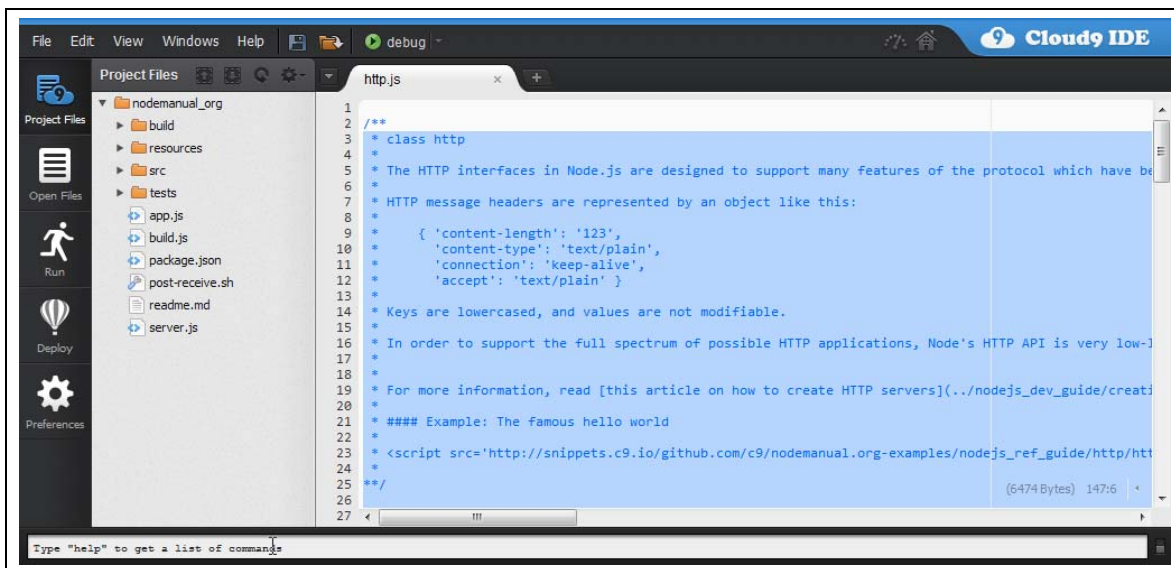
File Edit View Windows Help debug Cloud9 IDE

Project Files

Open Files

Run

Deploy

Preferences

Project Files

nodemanual_org
build
resources
src
tests
app.js
build.js
package.json
post-receive.sh
readme.md
server.js

http.js ×

1
2 /**
3 * class http
4 *
5 * The HTTP interfaces in Node.js are designed to support many features of the protocol which have be
6 *
7 * HTTP message headers are represented by an object like this:
8 *
9 *     { 'content-length': '123',
10 *       'content-type': 'text/plain',
11 *       'connection': 'keep-alive',
12 *       'accept': 'text/plain' }
13 *
14 * Keys are lowercased, and values are not modifiable.
15 *
16 * In order to support the full spectrum of possible HTTP applications, Node's HTTP API is very low-l
17 *
18 *
19 * For more information, read [this article on how to create HTTP servers](../nodejs_dev_guide/creati
20 *
21 * #### Example: The famous hello world
22 *
23 * <script src='http://snippets.c9.io/github.com/c9/nodemanual.org-examples/nodejs_ref_guide/http/htt
24 *
25 **/
26
27

(6474 Bytes) 147:6

Type "help" to get a list of commands